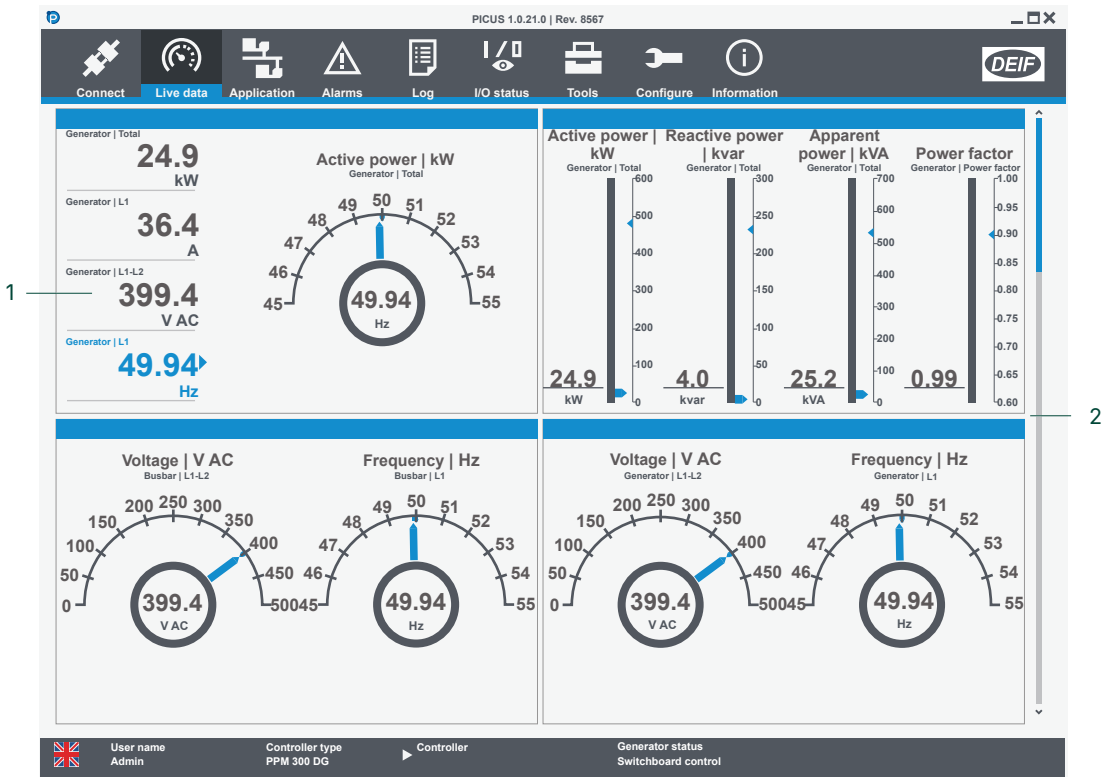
PICUS 1.0.21.0 | Rev. 8567

Connect
Live data
Application
Alarms
Log
I/O status
Tools
Configure
Information
DEIF

Generator | Total
24.9
kW
Generator | L1
36.4
A
Generator | L1-L2
399.4
V AC
Generator | L1
49.94
Hz

Active power | kW
Generator | Total
45 46 47 48 49 50 51 52 53 54 55
49.94
Hz

Active power | kW
Generator | Total
600 500 400 300 200 100 0
24.9
kW

Reactive power | kvar
Generator | Total
300 250 200 150 100 50 0
4.0
kvar

Apparent power | kVA
Generator | Total
700 600 500 400 300 200 100 0
25.2
kVA

Power factor
Generator | Power factor
1.00 0.95 0.90 0.85 0.80 0.75 0.70 0.65 0.60
0.99

1
2

Voltage | V AC
Busbar | L1-L2
0 50 100 150 200 250 300 350 400 450 500
399.4
V AC

Frequency | Hz
Busbar | L1
45 46 47 48 49 50 51 52 53 54 55
49.94
Hz

Voltage | V AC
Generator | L1-L2
0 50 100 150 200 250 300 350 400 450 500
399.4
V AC

Frequency | Hz
Generator | L1
45 46 47 48 49 50 51 52 53 54 55
49.94
Hz

User name
Admin
Controller type
PPM 300 DG
Controller
Generator status
Switchboard control